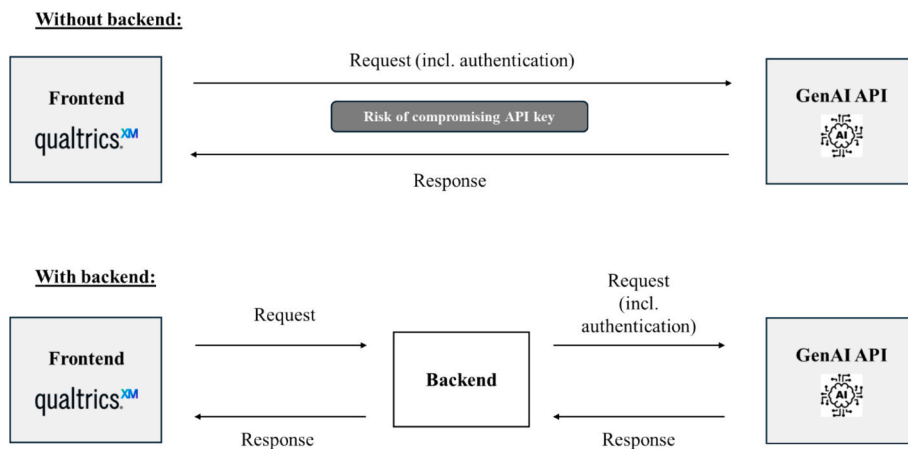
Without backend:

Frontend
qualtrics.XM

Request (incl. authentication)

Risk of compromising API key

Response

GenAI API
AI

With backend:

Frontend
qualtrics.XM

Request

Response

Backend

Request (incl. authentication)

Response

GenAI API
AI